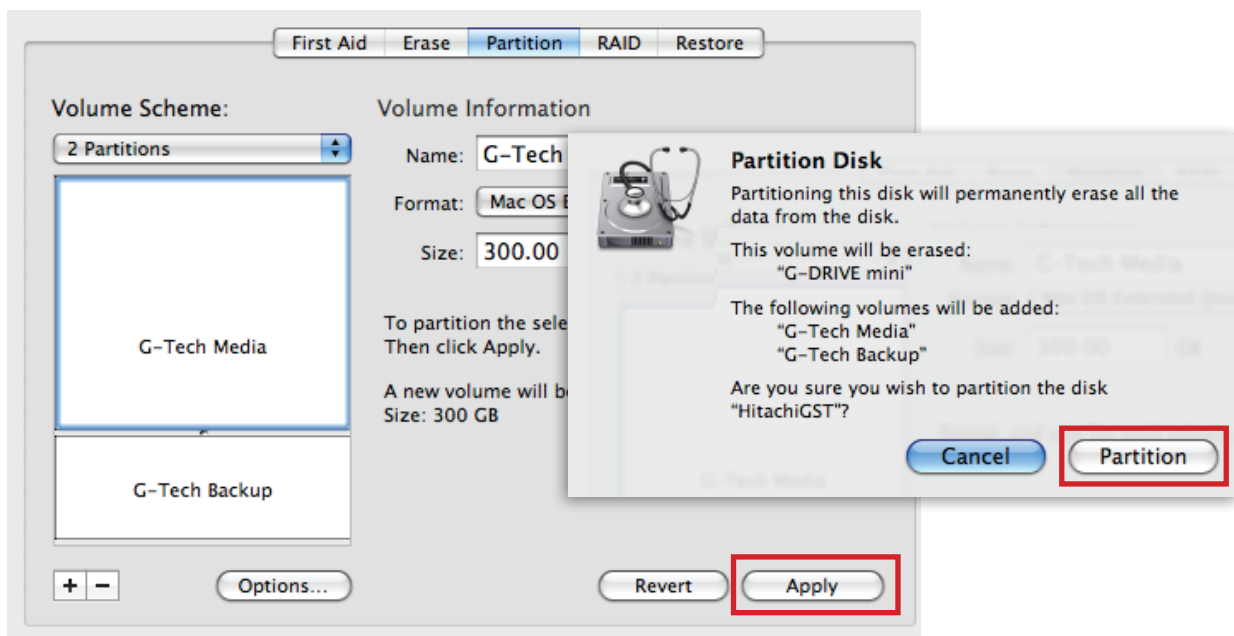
First Aid | Erase | Partition | RAID | Restore

Volume Scheme:

2 Partitions

G-Tech Media

G-Tech Backup

+ −

Options...

Volume Information

Name: G-Tech

Format: Mac OS E

Size: 300.00

To partition the sele
Then click Apply.

A new volume will be
Size: 300 GB

Revert

Apply

Partition Disk

Partitioning this disk will permanently erase all the data from the disk.

This volume will be erased:
"G-DRIVE mini"

The following volumes will be added:
"G-Tech Media"
"G-Tech Backup"

Are you sure you wish to partition the disk "HitachiGST"?

Cancel

Partition